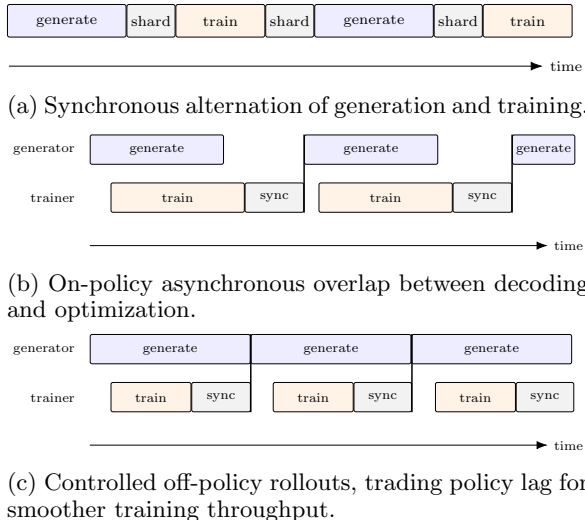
generate shard train shard generate shard train

time

(a) Synchronous alternation of generation and training.

generator generate generate generate

trainer train sync train sync

time

(b) On-policy asynchronous overlap between decoding and optimization.

generator generate generate generate

trainer train sync train sync train sync

time

(c) Controlled off-policy rollouts, trading policy lag for smoother training throughput.